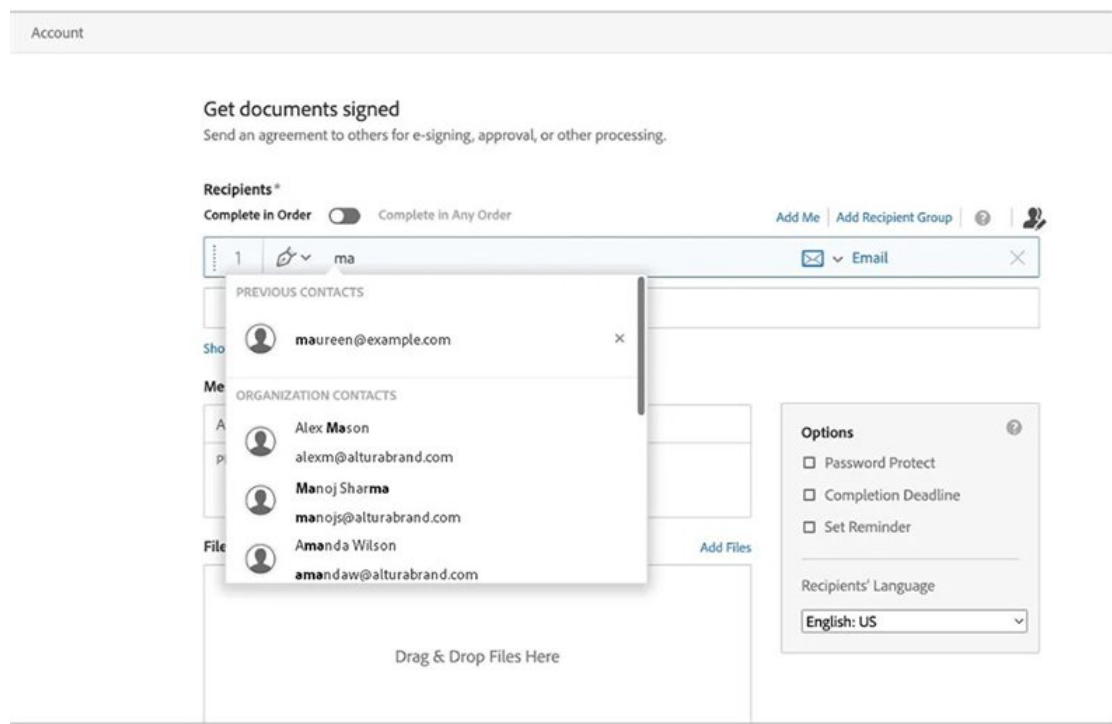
Account

Get documents signed
Send an agreement to others for e-signing, approval, or other processing.

Recipients *
Complete in Order Complete in Any Order

Add Me | Add Recipient Group

1 ma

Email

PREVIOUS CONTACTS

maureen@example.com ×

ORGANIZATION CONTACTS

Alex Mason
alexm@alturabrand.com

Manoj Sharma
manojs@alturabrand.com

Amanda Wilson
amandaw@alturabrand.com

Sho

Me

A

Pl

File

Add Files

Drag & Drop Files Here

Options

Password Protect

Completion Deadline

Set Reminder

Recipients' Language

English: US